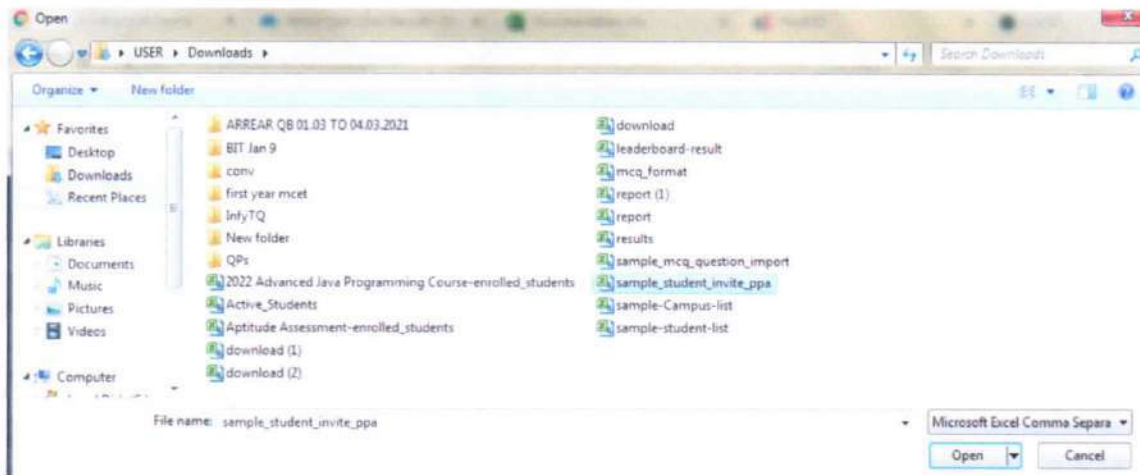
Open

USER ▸ Downloads ▸

Search Downloads

Organize ▾ New folder

Favorites
Desktop
Downloads
Recent Places

Libraries
Documents
Music
Pictures
Videos

Computer
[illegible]

ARREAR QB 01.03 TO 04.03.2021
BIT Jan 9
conv
first year mcet
InfyTQ
New folder
QPs
2022 Advanced Java Programming Course-enrolled_students
Active_Students
Aptitude Assessment-enrolled_students
download (1)
download (2)

download
leaderboard-result
mcq_format
report (1)
report
results
sample_mcq_question_import
sample_student_invite_ppa
sample-Campus-list
sample-student-list

File name: sample_student_invite_ppa

Microsoft Excel Comma Separa ▾

Open

Cancel